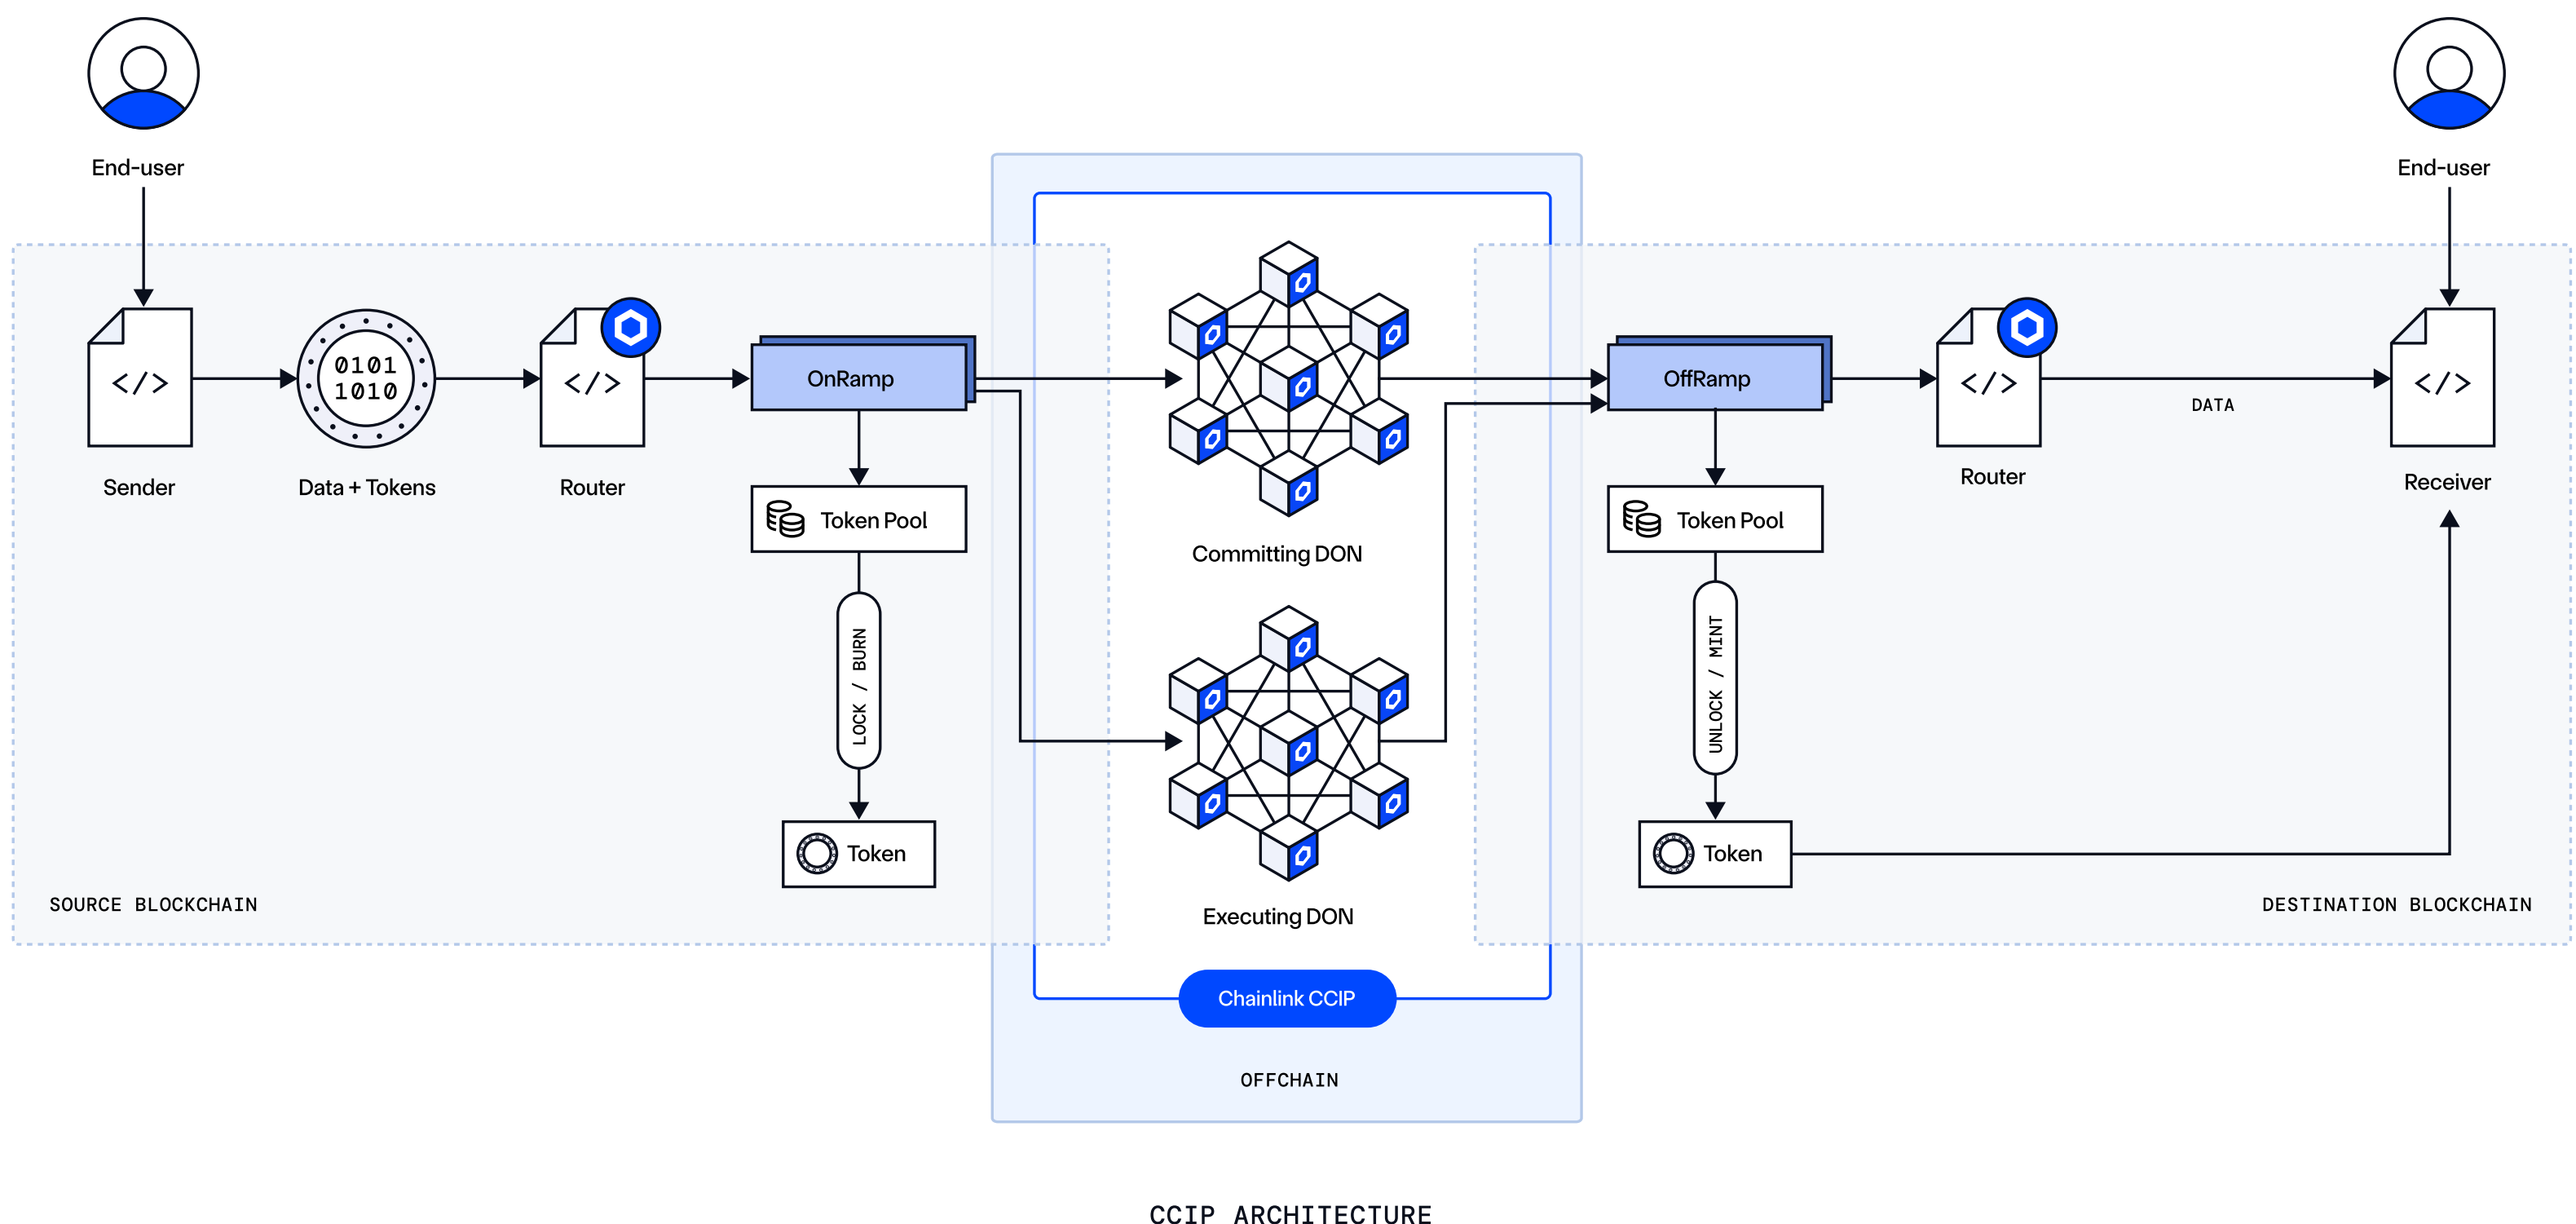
End-user

End-user

</>

0101
1010

</>

OnRamp

OffRamp

</>

</>

DATA

Sender

Data + Tokens

Router

Router

Receiver

Token Pool

Token Pool

Committing DON

LOCK / BURN

UNLOCK / MINT

Executing DON

Token

Token

SOURCE BLOCKCHAIN

DESTINATION BLOCKCHAIN

Chainlink CCIP

OFFCHAIN

CCIP ARCHITECTURE